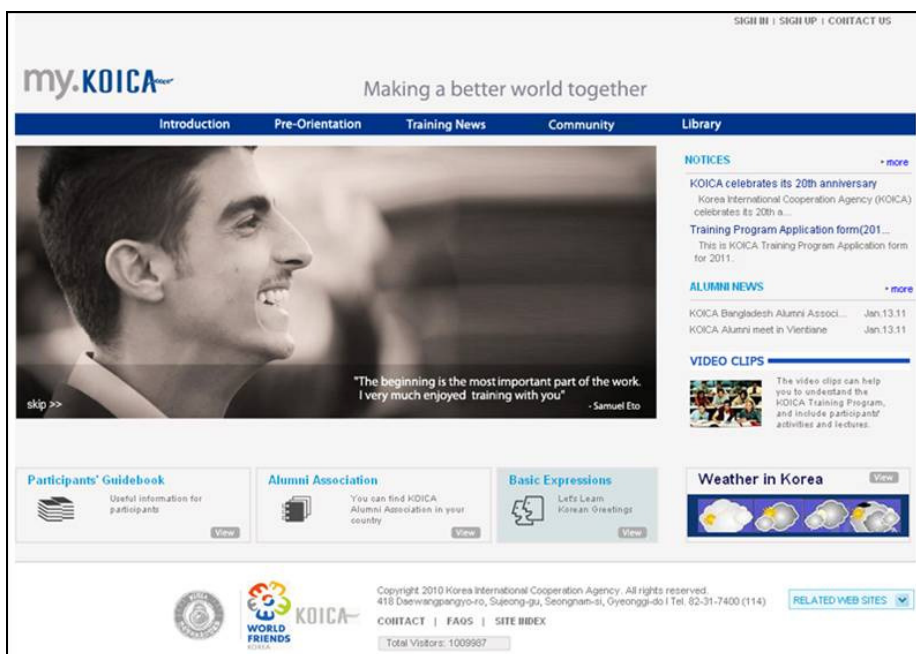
SIGN IN | SIGN UP | CONTACT US

my.KOICA

Making a better world together

Introduction
Pre-Orientation
Training News
Community
Library

"The beginning is the most important part of the work. I very much enjoyed training with you" - Samuel Eto

skip >>

NOTICES
• more

KOICA celebrates its 20th anniversary
Korea International Cooperation Agency (KOICA) celebrates its 20th a...

Training Program Application form(201...
This is KOICA Training Program Application form for 2011.

ALUMNI NEWS
• more

| KOICA Bangladesh Alumni Associ... | Jan.13.11 |
|---|---|
| KOICA Alumni meet in Vientiane | Jan.13.11 |

VIDEO CLIPS

The video clips can help you to understand the KOICA Training Program, and include participants' activities and lectures.

Participants' Guidebook
Useful information for participants
View

Alumni Association
You can find KOICA Alumni Association in your country
View

Basic Expressions
Let's Learn Korean Greetings
View

Weather in Korea
View

WORLD FRIENDS KOREA
KOICA

Copyright 2010 Korea International Cooperation Agency. All rights reserved.
418 Daewangpangyo-ro, Sujeong-gu, Seongnam-si, Gyeonggi-do | Tel. 82-31-7400 (114)

CONTACT | FAQS | SITE INDEX

Total Visitors: 1009987

RELATED WEB SITES